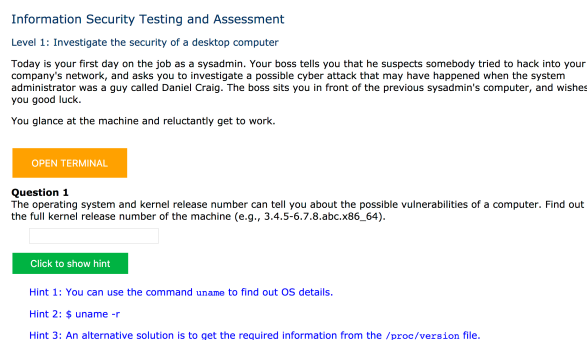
Information Security Testing and Assessment

Level 1: Investigate the security of a desktop computer

Today is your first day on the job as a sysadmin. Your boss tells you that he suspects somebody tried to hack into your company's network, and asks you to investigate a possible cyber attack that may have happened when the system administrator was a guy called Daniel Craig. The boss sits you in front of the previous sysadmin's computer, and wishes you good luck.

You glance at the machine and reluctantly get to work.

OPEN TERMINAL

Question 1
The operating system and kernel release number can tell you about the possible vulnerabilities of a computer. Find out the full kernel release number of the machine (e.g., 3.4.5-6.7.8.abc.x86_64).

Click to show hint

Hint 1: You can use the command uname to find out OS details.

Hint 2: $ uname -r

Hint 3: An alternative solution is to get the required information from the /proc/version file.